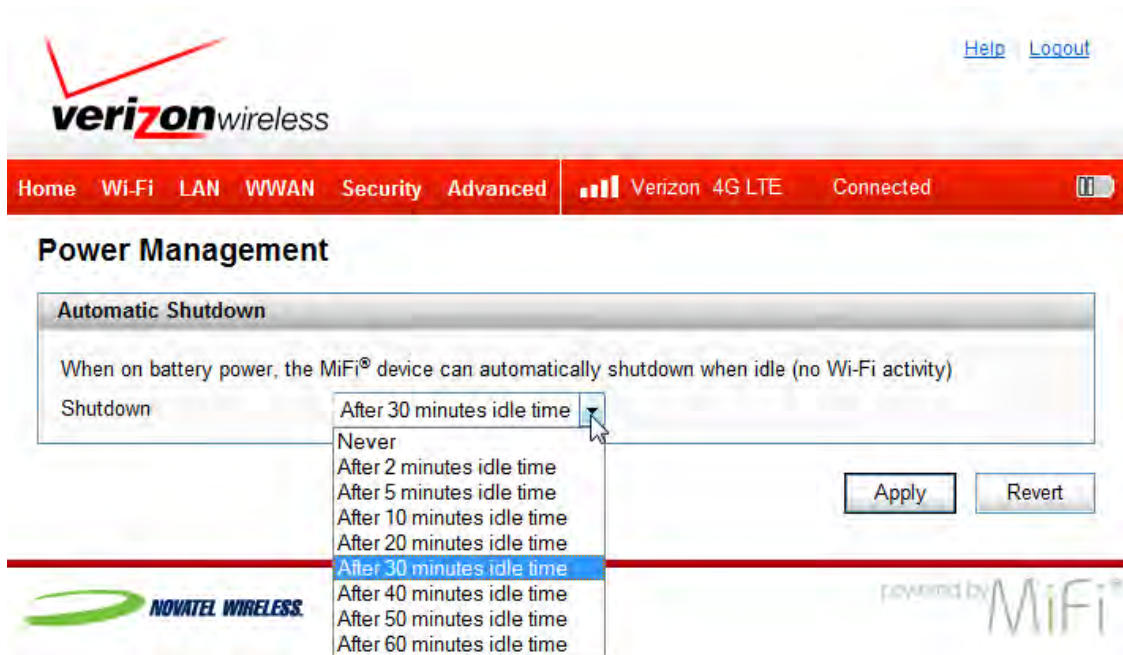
verizonwireless

Help | Logout

Home Wi-Fi LAN WWAN Security Advanced Verizon 4G LTE Connected

Power Management

Automatic Shutdown

When on battery power, the MiFi® device can automatically shutdown when idle (no Wi-Fi activity)

Shutdown After 30 minutes idle time

Never
After 2 minutes idle time
After 5 minutes idle time
After 10 minutes idle time
After 20 minutes idle time
After 30 minutes idle time
After 40 minutes idle time
After 50 minutes idle time
After 60 minutes idle time

Apply Revert

NOVATEL WIRELESS.

powered by MiFi